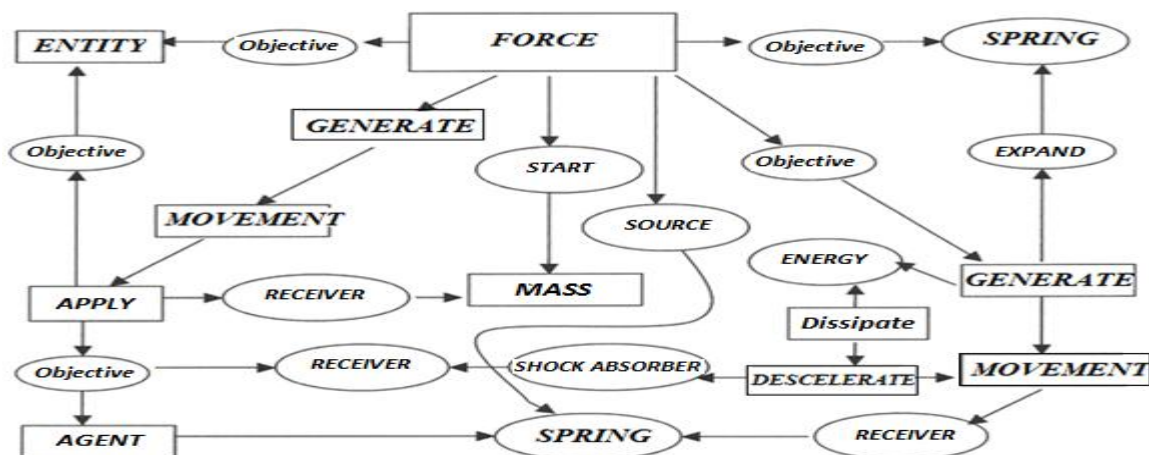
ENTITY
Objective
FORCE
Objective
SPRING
GENERATE
Objective
START
Objective
EXPAND
MOVEMENT
SOURCE
ENERGY
GENERATE
APPLY
RECEIVER
MASS
Dissipate
Objective
RECEIVER
SHOCK ABSORBER
DESCELERATE
MOVEMENT
AGENT
SPRING
RECEIVER